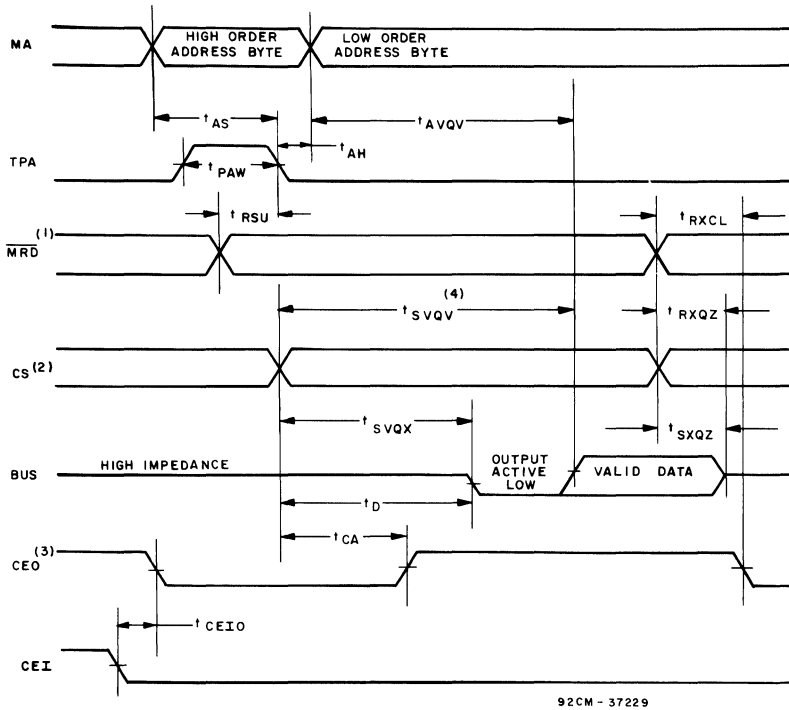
MA
HIGH ORDER ADDRESS BYTE
LOW ORDER ADDRESS BYTE
$t_{AS}$
$t_{AVQV}$
TPA
$t_{PAW}$
$t_{AH}$
$t_{RSU}$
$t_{RXCL}$
$\overline{MRD}^{(1)}$
$t_{SVQV}^{(4)}$
$t_{RXQZ}$
$CS^{(2)}$
$t_{SVQX}$
$t_{SXQZ}$
BUS
HIGH IMPEDANCE
OUTPUT ACTIVE LOW
VALID DATA
$t_D$
$t_{CA}$
$CEO^{(3)}$
$t_{CEIO}$
CEI
92CM - 37229